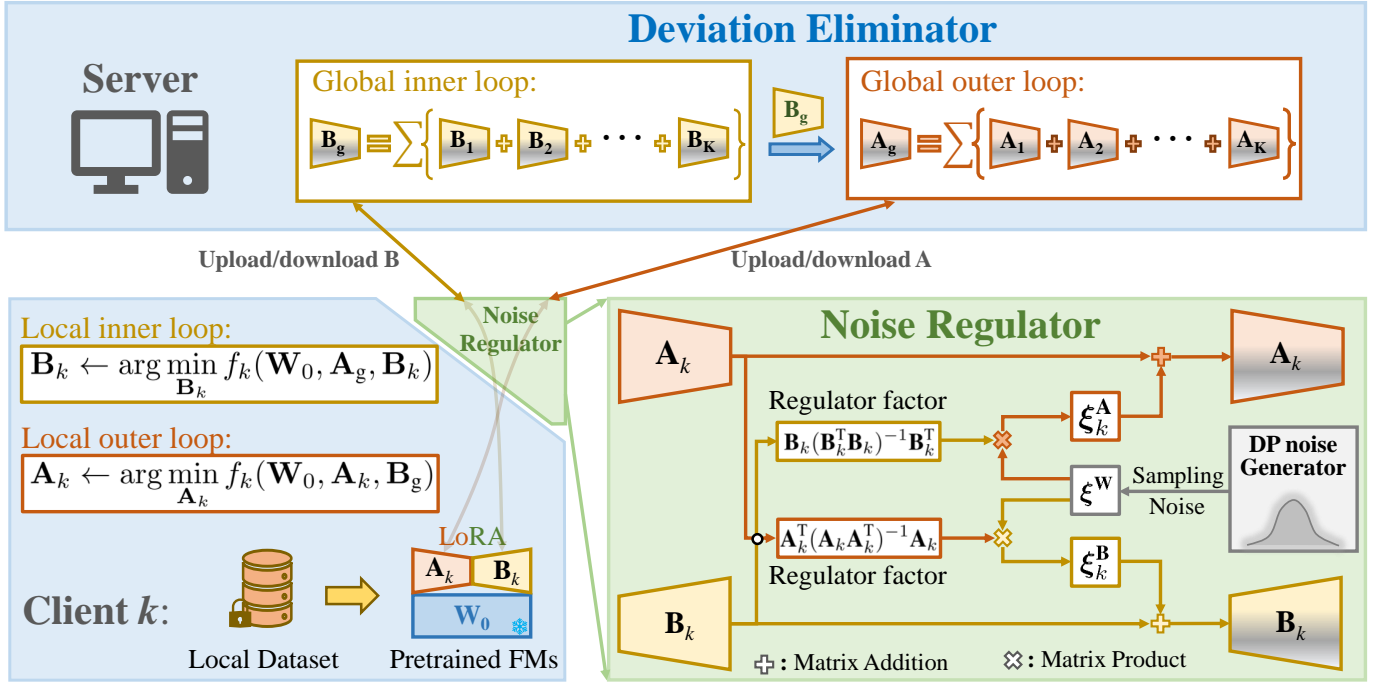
Deviation Eliminator

Server

Global inner loop:

$\mathbf{B_g} \equiv \sum \{ \mathbf{B_1} + \mathbf{B_2} + \cdots + \mathbf{B_K} \}$

$\mathbf{B_g}$

Global outer loop:

$\mathbf{A_g} \equiv \sum \{ \mathbf{A_1} + \mathbf{A_2} + \cdots + \mathbf{A_K} \}$

Upload/download B

Upload/download A

Local inner loop:

$\mathbf{B}_k \leftarrow \arg\min_{\mathbf{B}_k} f_k(\mathbf{W}_0, \mathbf{A}_\mathrm{g}, \mathbf{B}_k)$

Local outer loop:

$\mathbf{A}_k \leftarrow \arg\min_{\mathbf{A}_k} f_k(\mathbf{W}_0, \mathbf{A}_k, \mathbf{B}_\mathrm{g})$

Noise Regulator

LoRA

$\mathbf{A}_k$ $\mathbf{B}_k$

$\mathbf{W_0}$

Client $k$:

Local Dataset

Pretrained FMs

Noise Regulator

$\mathbf{A}_k$

$\mathbf{A}_k$

Regulator factor

$\mathbf{B}_k(\mathbf{B}_k^\mathrm{T}\mathbf{B}_k)^{-1}\mathbf{B}_k^\mathrm{T}$

$\boldsymbol{\xi}_k^\mathbf{A}$

DP noise Generator

Sampling Noise

$\boldsymbol{\xi}^\mathbf{W}$

$\mathbf{A}_k^\mathrm{T}(\mathbf{A}_k\mathbf{A}_k^\mathrm{T})^{-1}\mathbf{A}_k$

Regulator factor

$\boldsymbol{\xi}_k^\mathbf{B}$

$\mathbf{B}_k$

$\mathbf{B}_k$

: Matrix Addition

: Matrix Product